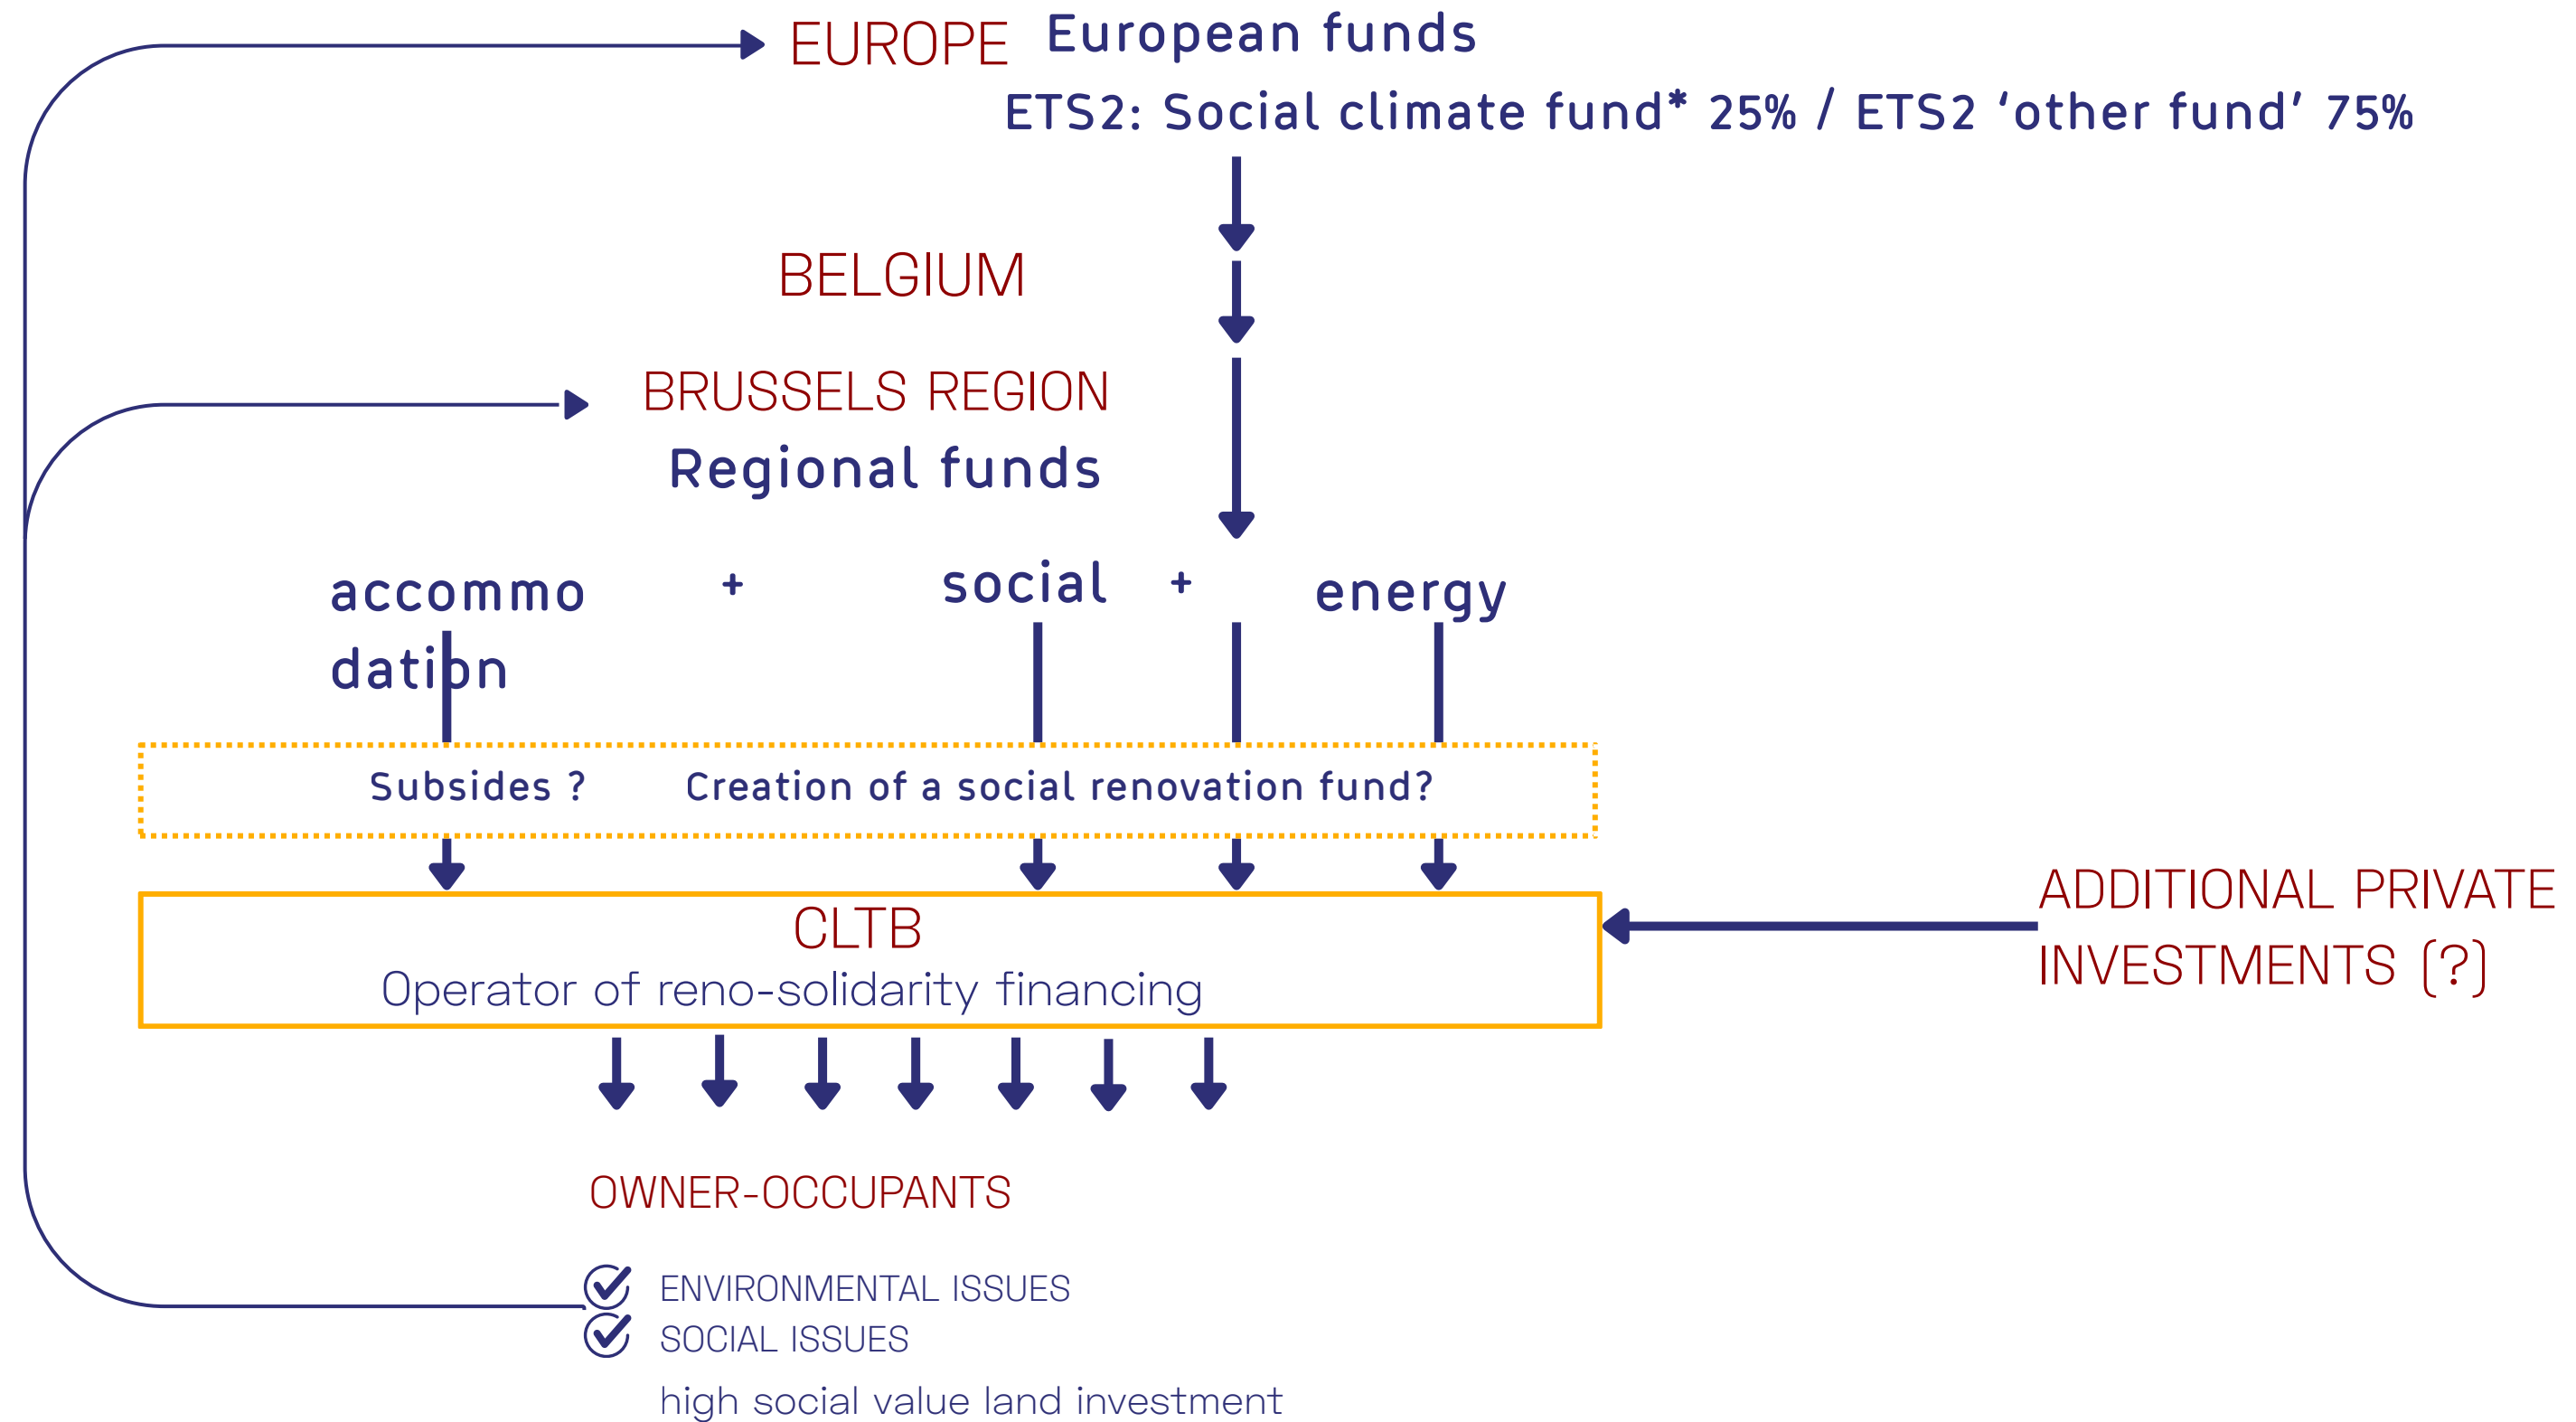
EUROPE European funds

ETS2: Social climate fund* 25% / ETS2 'other fund' 75%

BELGIUM

BRUSSELS REGION

Regional funds

accommodation + social + energy

Subsides ? Creation of a social renovation fund?

CLTB

Operator of reno-solidarity financing

ADDITIONAL PRIVATE INVESTMENTS (?)

OWNER-OCCUPANTS

ENVIRONMENTAL ISSUES

SOCIAL ISSUES

high social value land investment